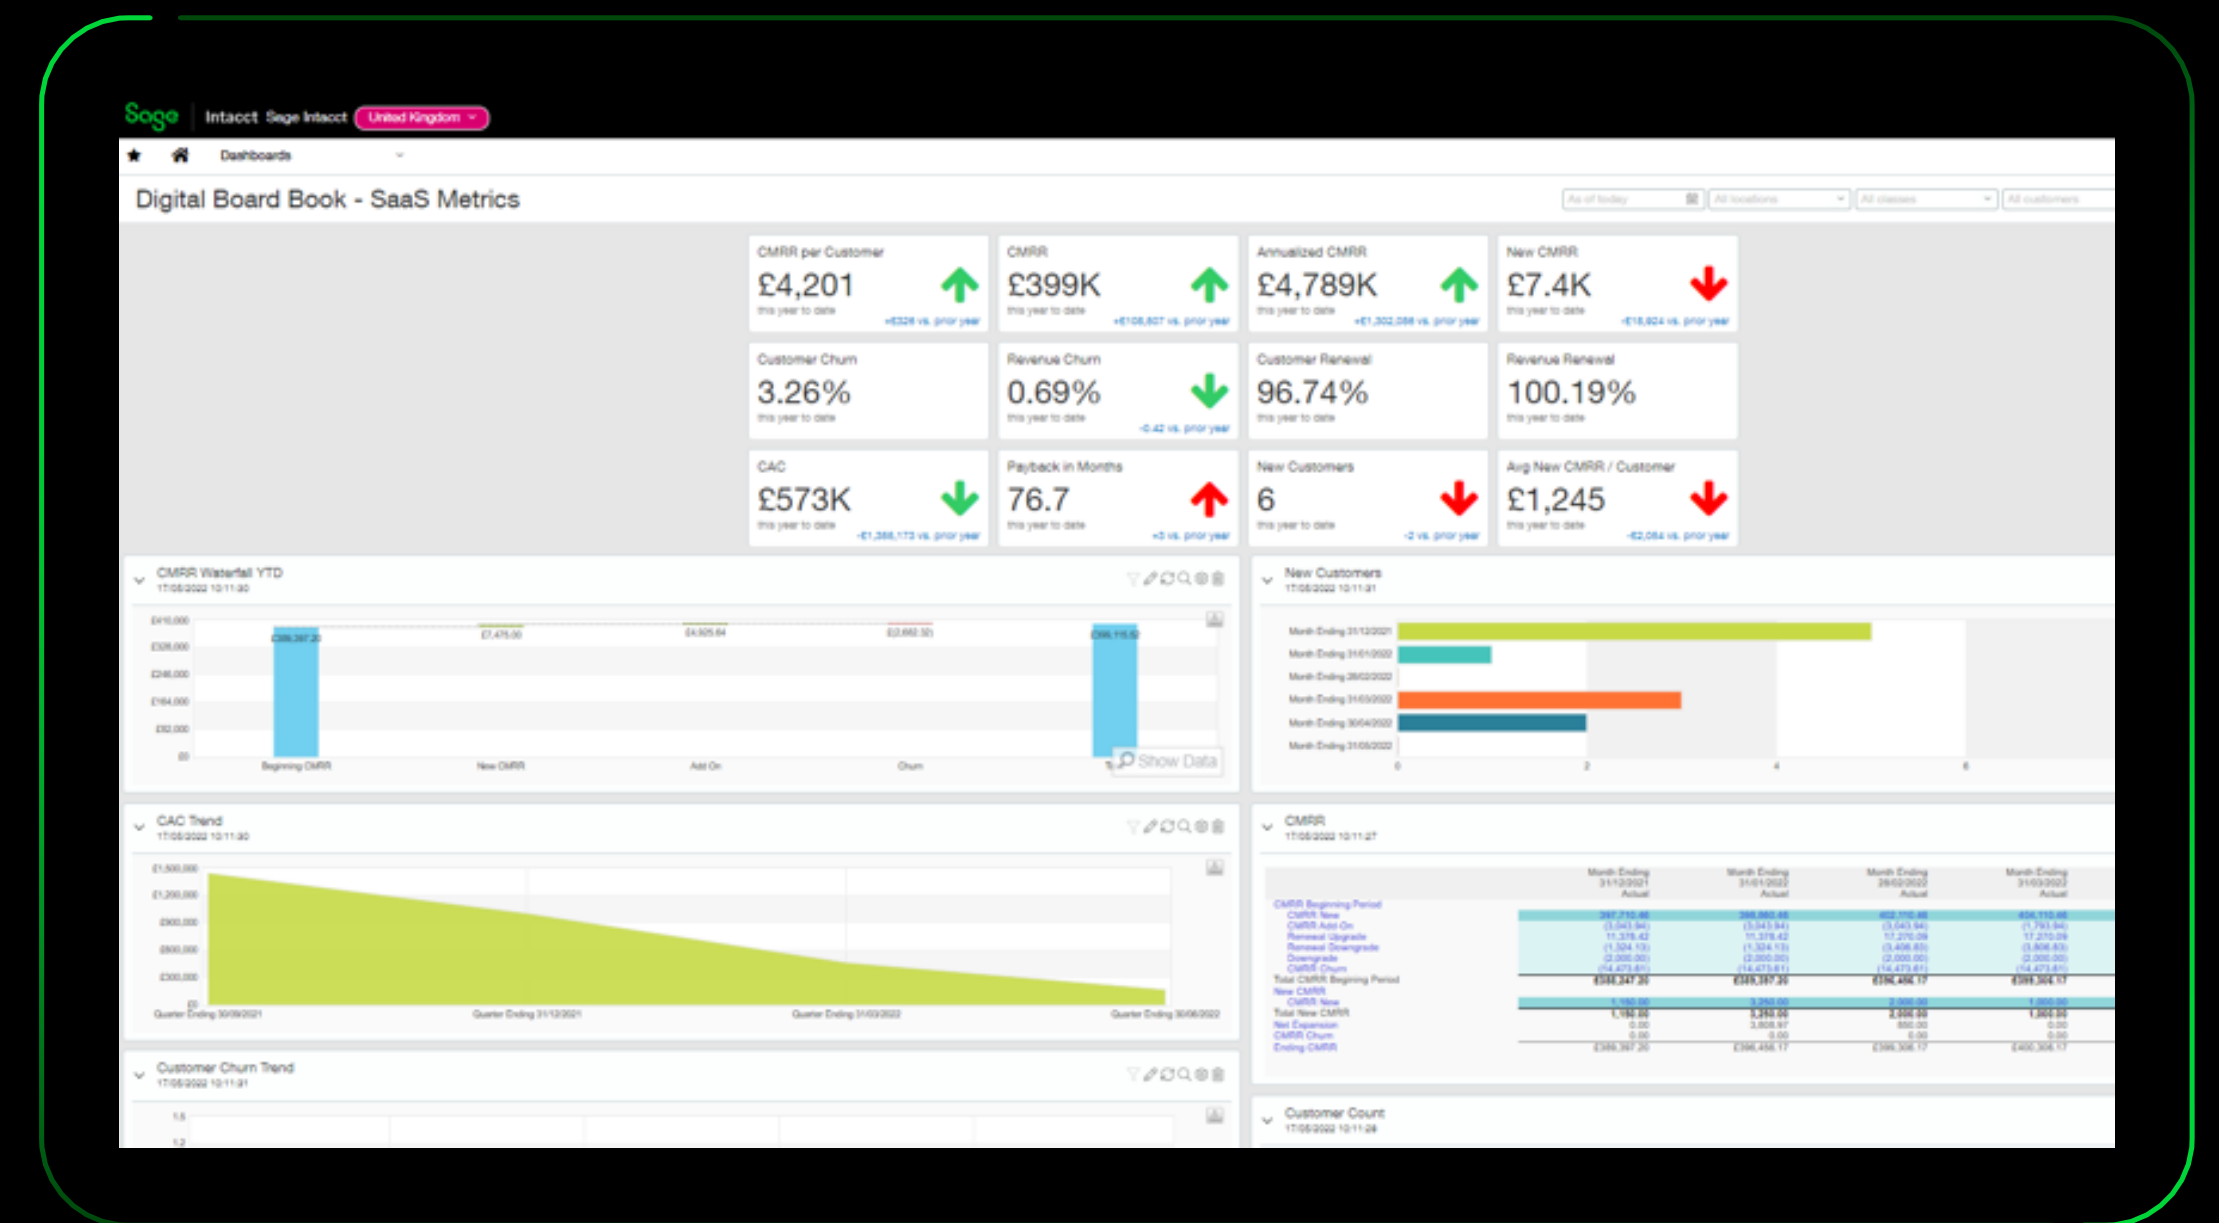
Sage | Intacct Sage Intacct United Kingdom

Dashboards

Digital Board Book - SaaS Metrics

As of today | All locations | All classes | All customers

CMRR per Customer
£4,201
this year to date
+£326 vs. prior year

CMRR
£399K
this year to date
+£108,607 vs. prior year

Annualized CMRR
£4,789K
this year to date
+£1,302,086 vs. prior year

New CMRR
£7.4K
this year to date
+£18,624 vs. prior year

Customer Churn
3.26%
this year to date

Revenue Churn
0.69%
this year to date
-0.42 vs. prior year

Customer Renewal
96.74%
this year to date

Revenue Renewal
100.19%
this year to date

CAC
£573K
this year to date
-£1,388,173 vs. prior year

Payback in Months
76.7
this year to date
+3 vs. prior year

New Customers
6
this year to date
-2 vs. prior year

Avg New CMRR / Customer
£1,245
this year to date
-£2,084 vs. prior year

CMRR Waterfall YTD
17/05/2022 10:11:30

£410,000
£328,000
£246,000
£164,000
£82,000
£0
£389,397.20 | £7,475.00 | £4,925.64 | (£2,662.32) | £396,115.52
Beginning CMRR | New CMRR | Add On | Churn
Show Data

New Customers
17/05/2022 10:11:31

Month Ending 31/12/2021
Month Ending 31/01/2022
Month Ending 28/02/2022
Month Ending 31/03/2022
Month Ending 30/04/2022
Month Ending 31/05/2022
0 | 2 | 4 | 6

CAC Trend
17/05/2022 10:11:30

£1,500,000
£1,200,000
£900,000
£600,000
£300,000
£0
Quarter Ending 30/09/2021 | Quarter Ending 31/12/2021 | Quarter Ending 31/03/2022 | Quarter Ending 30/06/2022

CMRR
17/05/2022 10:11:27

| | Month Ending 31/12/2021 Actual | Month Ending 31/01/2022 Actual | Month Ending 28/02/2022 Actual | Month Ending 31/03/2022 Actual |
|---|---|---|---|---|
| CMRR Beginning Period | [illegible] | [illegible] | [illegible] | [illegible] |
| CMRR New | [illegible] | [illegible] | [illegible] | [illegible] |
| CMRR Add On | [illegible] | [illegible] | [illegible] | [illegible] |
| Renewal Upgrade | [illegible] | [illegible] | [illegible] | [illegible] |
| Renewal Downgrade | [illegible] | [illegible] | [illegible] | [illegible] |
| Downgrade | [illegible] | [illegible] | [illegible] | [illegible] |
| CMRR Churn | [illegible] | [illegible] | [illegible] | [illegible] |
| Total CMRR Beginning Period | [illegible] | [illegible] | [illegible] | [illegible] |
| New CMRR | | | | |
| CMRR New | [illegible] | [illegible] | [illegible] | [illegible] |
| Total New CMRR | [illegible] | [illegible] | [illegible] | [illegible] |
| Net Expansion | 0.00 | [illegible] | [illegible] | 0.00 |
| CMRR Churn | 0.00 | 0.00 | 0.00 | 0.00 |
| Ending CMRR | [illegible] | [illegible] | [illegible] | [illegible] |

Customer Churn Trend
17/05/2022 10:11:31

1.5
1.2

Customer Count
17/05/2022 10:11:28